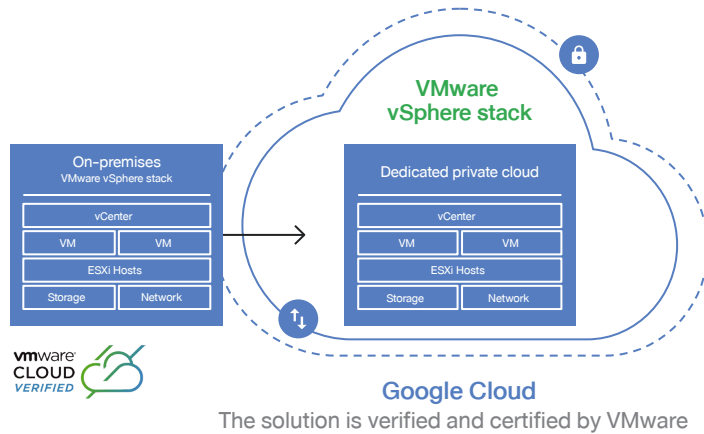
On-premises
VMware vSphere stack

vCenter

VM VM

ESXi Hosts

Storage Network

VMware
vSphere stack

Dedicated private cloud

vCenter

VM VM

ESXi Hosts

Storage Network

vmware
CLOUD
VERIFIED

Google Cloud

The solution is verified and certified by VMware